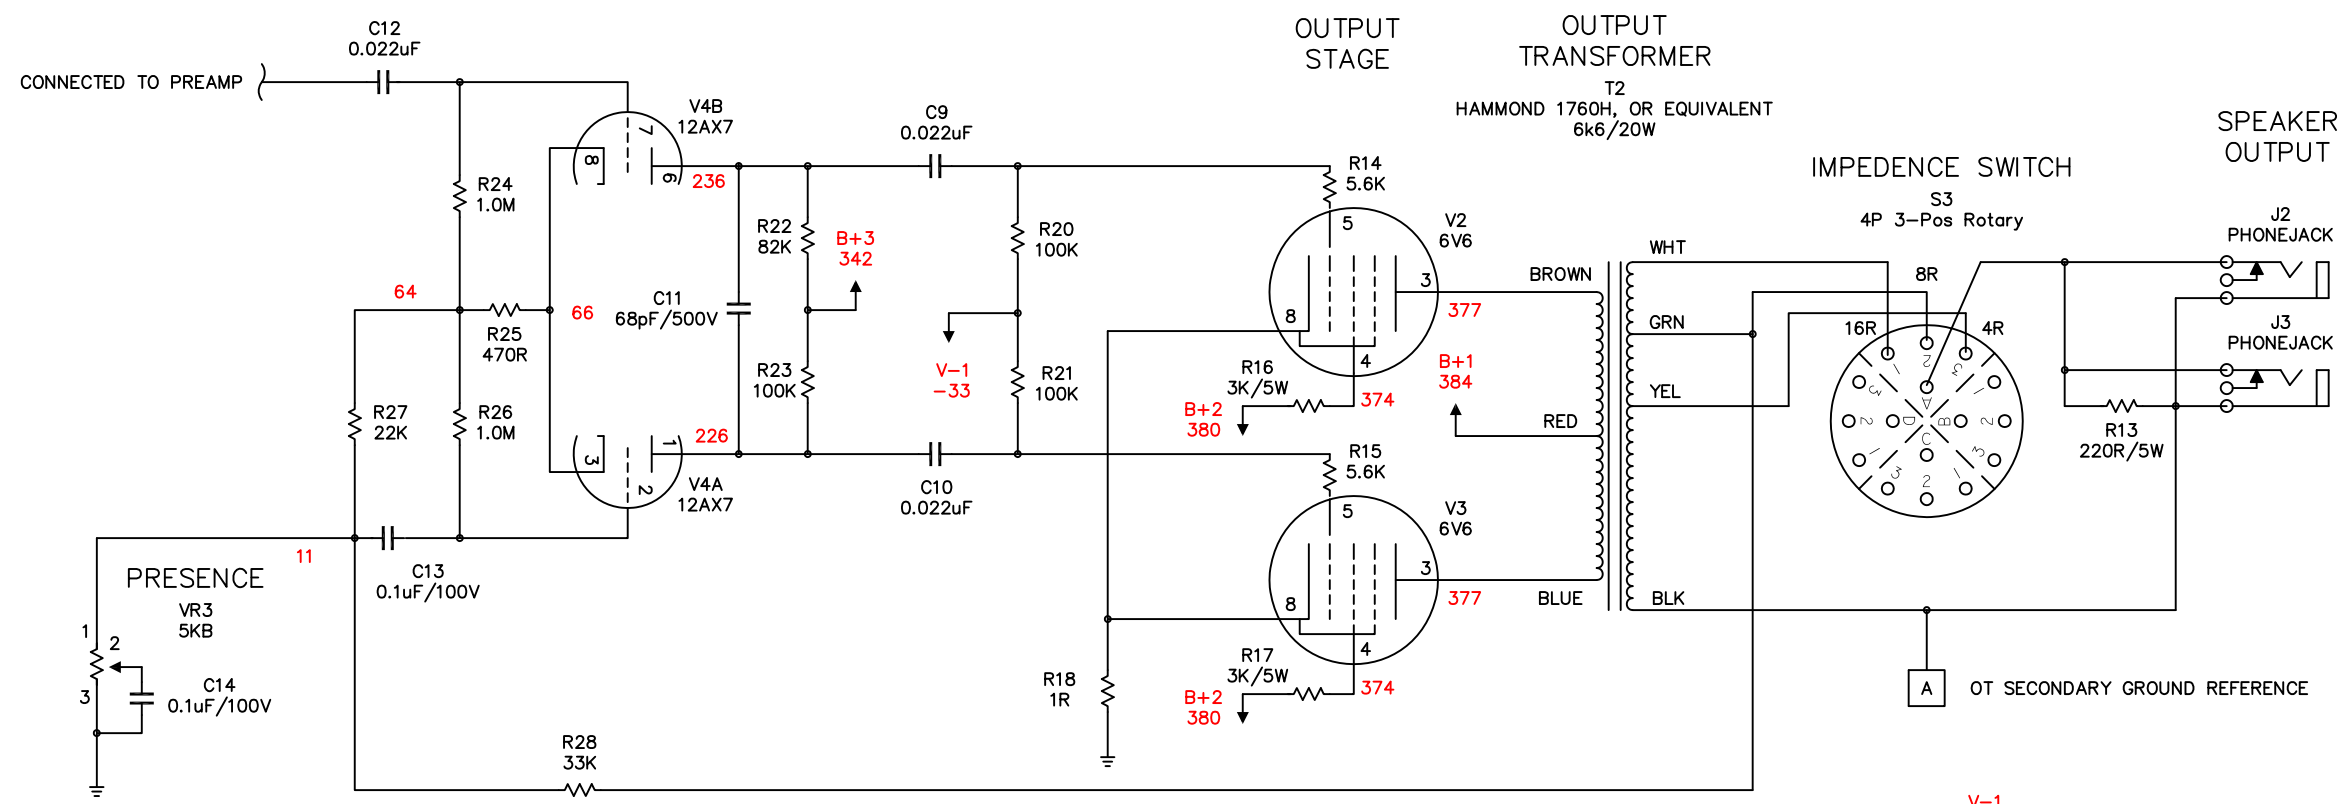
CONNECTED TO PREAMP

C12
0.022uF

V4B
12AX7

7
8
6
236

R24
1.0M

64

R25
470R

66

C11
68pF/500V

R22
82K

B+3
342

C9
0.022uF

R20
100K

V−1
−33

R23
100K

R21
100K

R27
22K

R26
1.0M

3
1
226
2

V4A
12AX7

C10
0.022uF

11

C13
0.1uF/100V

PRESENCE

VR3
5KB

1
2
3

C14
0.1uF/100V

R28
33K

OUTPUT
STAGE

R14
5.6K

5

V2
6V6

3
8
377
4

R16
3K/5W

374

B+2
380

R15
5.6K

5

V3
6V6

3
8
377
4

R17
3K/5W

374

B+2
380

R18
1R

OUTPUT
TRANSFORMER

T2
HAMMOND 1760H, OR EQUIVALENT
6k6/20W

BROWN

B+1
384

RED

BLUE

WHT

GRN

YEL

BLK

IMPEDENCE SWITCH

S3
4P 3−Pos Rotary

8R
16R
4R

A
B
C
D

SPEAKER
OUTPUT

J2
PHONEJACK

J3
PHONEJACK

R13
220R/5W

A

OT SECONDARY GROUND REFERENCE

V−1